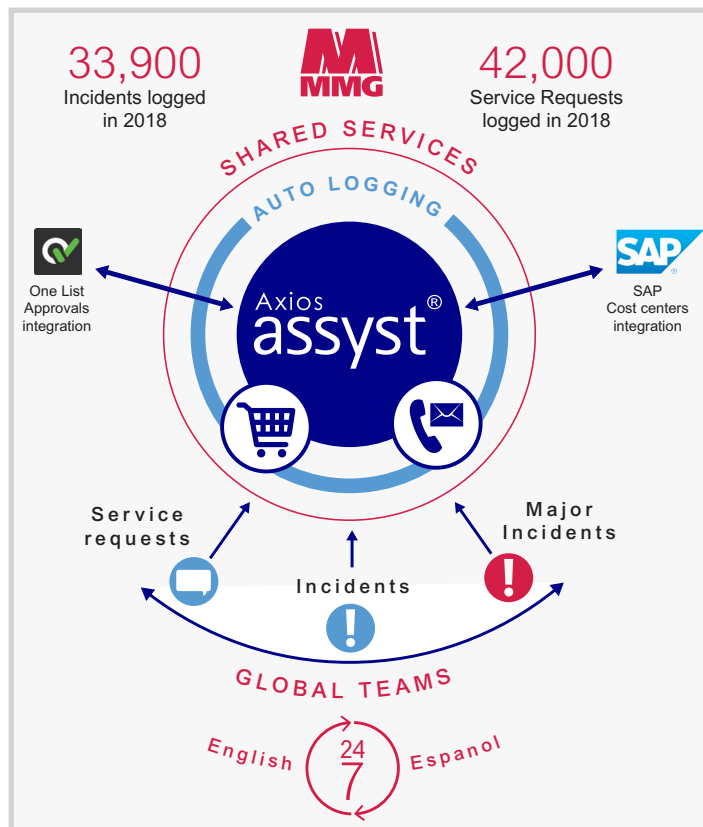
33,900
Incidents logged in 2018

MMG

42,000
Service Requests logged in 2018

SHARED SERVICES

AUTO LOGGING

One List Approvals integration

Axios assyst ®

SAP

SAP Cost centers integration

Service requests

Incidents

Major Incidents

GLOBAL TEAMS

English

24
7

Espanol